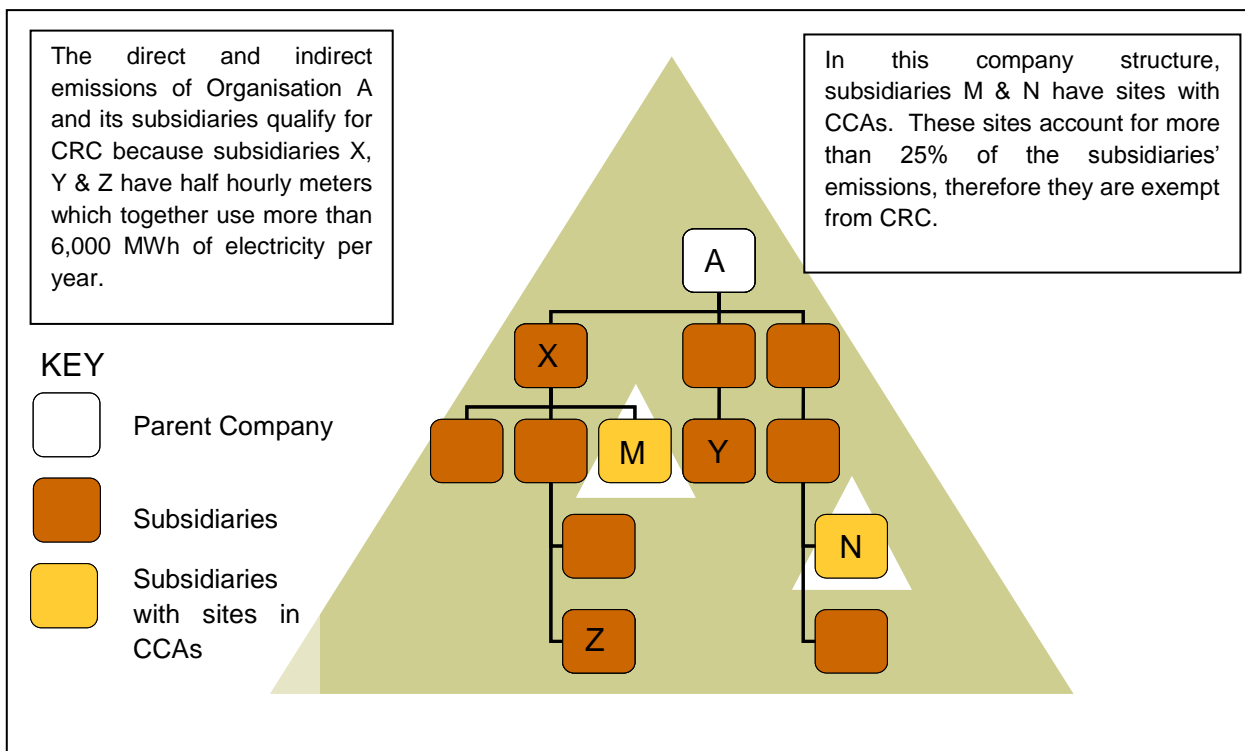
The direct and indirect emissions of Organisation A and its subsidiaries qualify for CRC because subsidiaries X, Y & Z have half hourly meters which together use more than 6,000 MWh of electricity per year.

In this company structure, subsidiaries M & N have sites with CCAs. These sites account for more than 25% of the subsidiaries' emissions, therefore they are exempt from CRC.

KEY

Parent Company

Subsidiaries

Subsidiaries with sites in CCAs

A

X

M

Y

N

Z